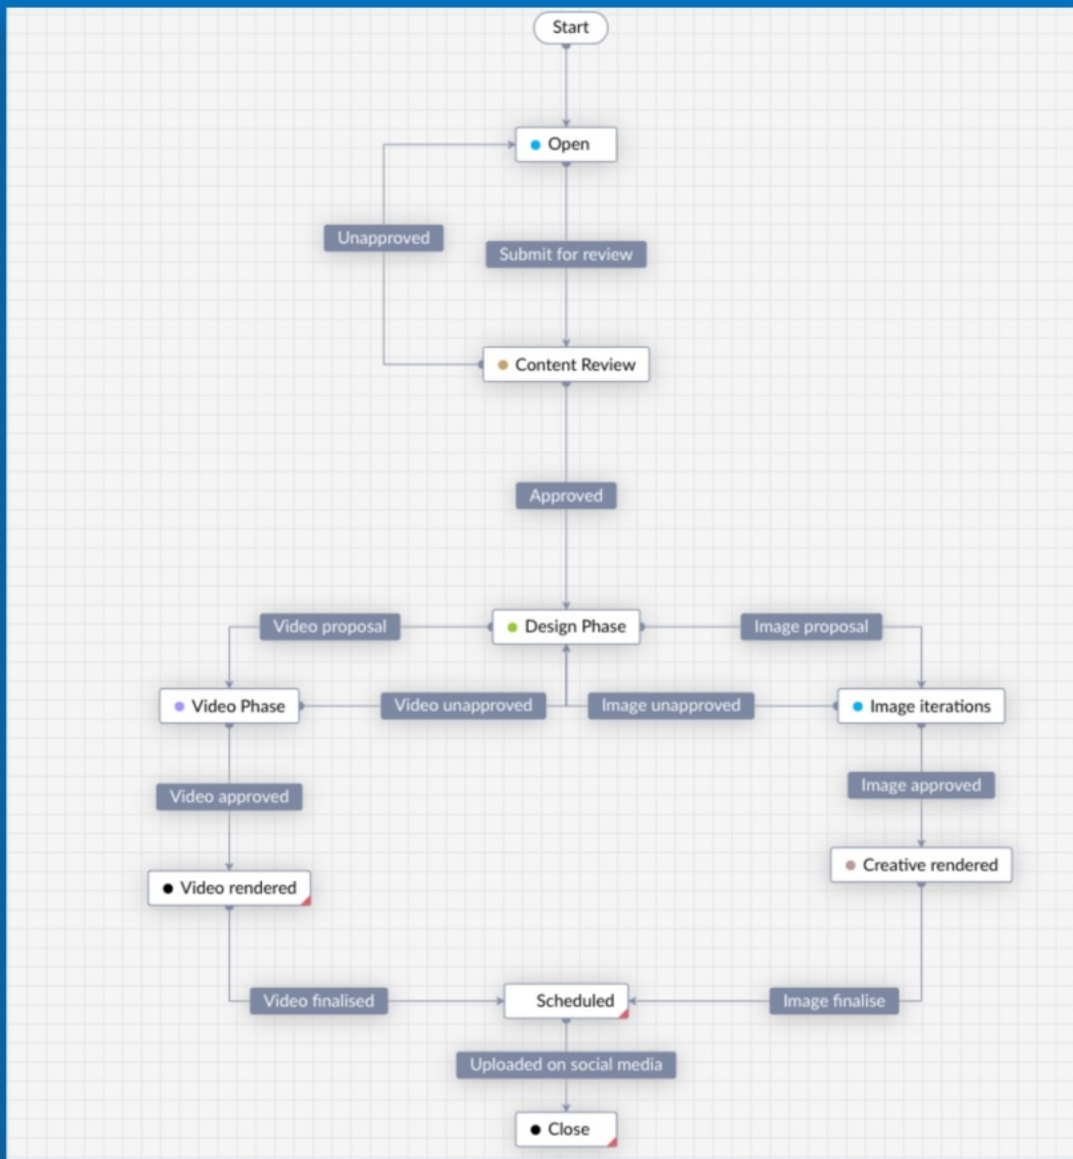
Start

Open

Unapproved

Submit for review

Content Review

Approved

Video proposal

Design Phase

Image proposal

Video Phase

Video unapproved

Image unapproved

Image iterations

Video approved

Image approved

Creative rendered

Video rendered

Video finalised

Scheduled

Image finalise

Uploaded on social media

Close